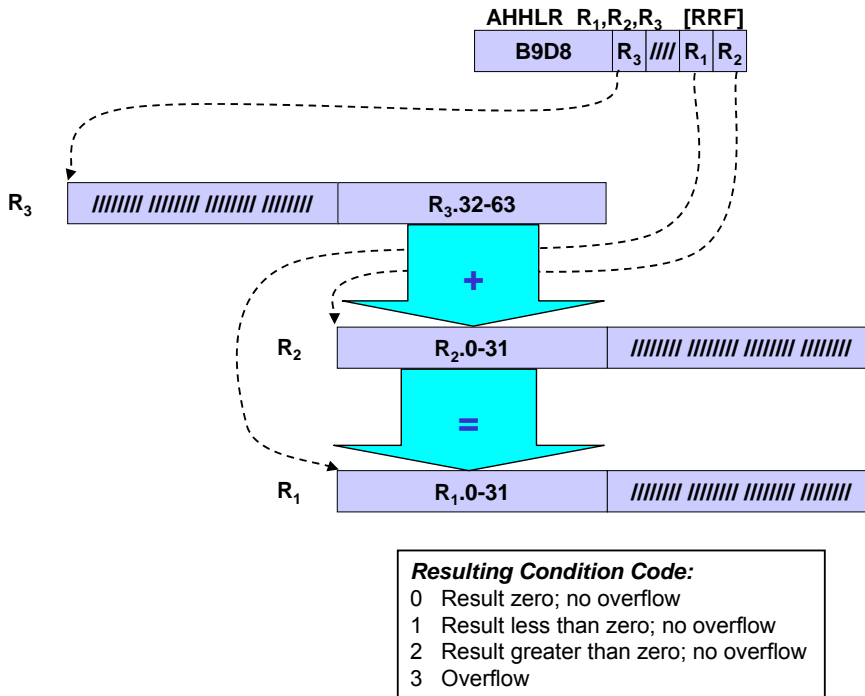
AHHLR $R_1$,$R_2$,$R_3$ [RRF]

| B9D8 | $R_3$ | //// | $R_1$ | $R_2$ |
|---|---|---|---|---|

$R_3$ /////// /////// /////// /////// $R_3$.32-63

+

$R_2$ $R_2$.0-31 /////// /////// /////// ///////

=

$R_1$ $R_1$.0-31 /////// /////// /////// ///////

Resulting Condition Code:
0 Result zero; no overflow
1 Result less than zero; no overflow
2 Result greater than zero; no overflow
3 Overflow